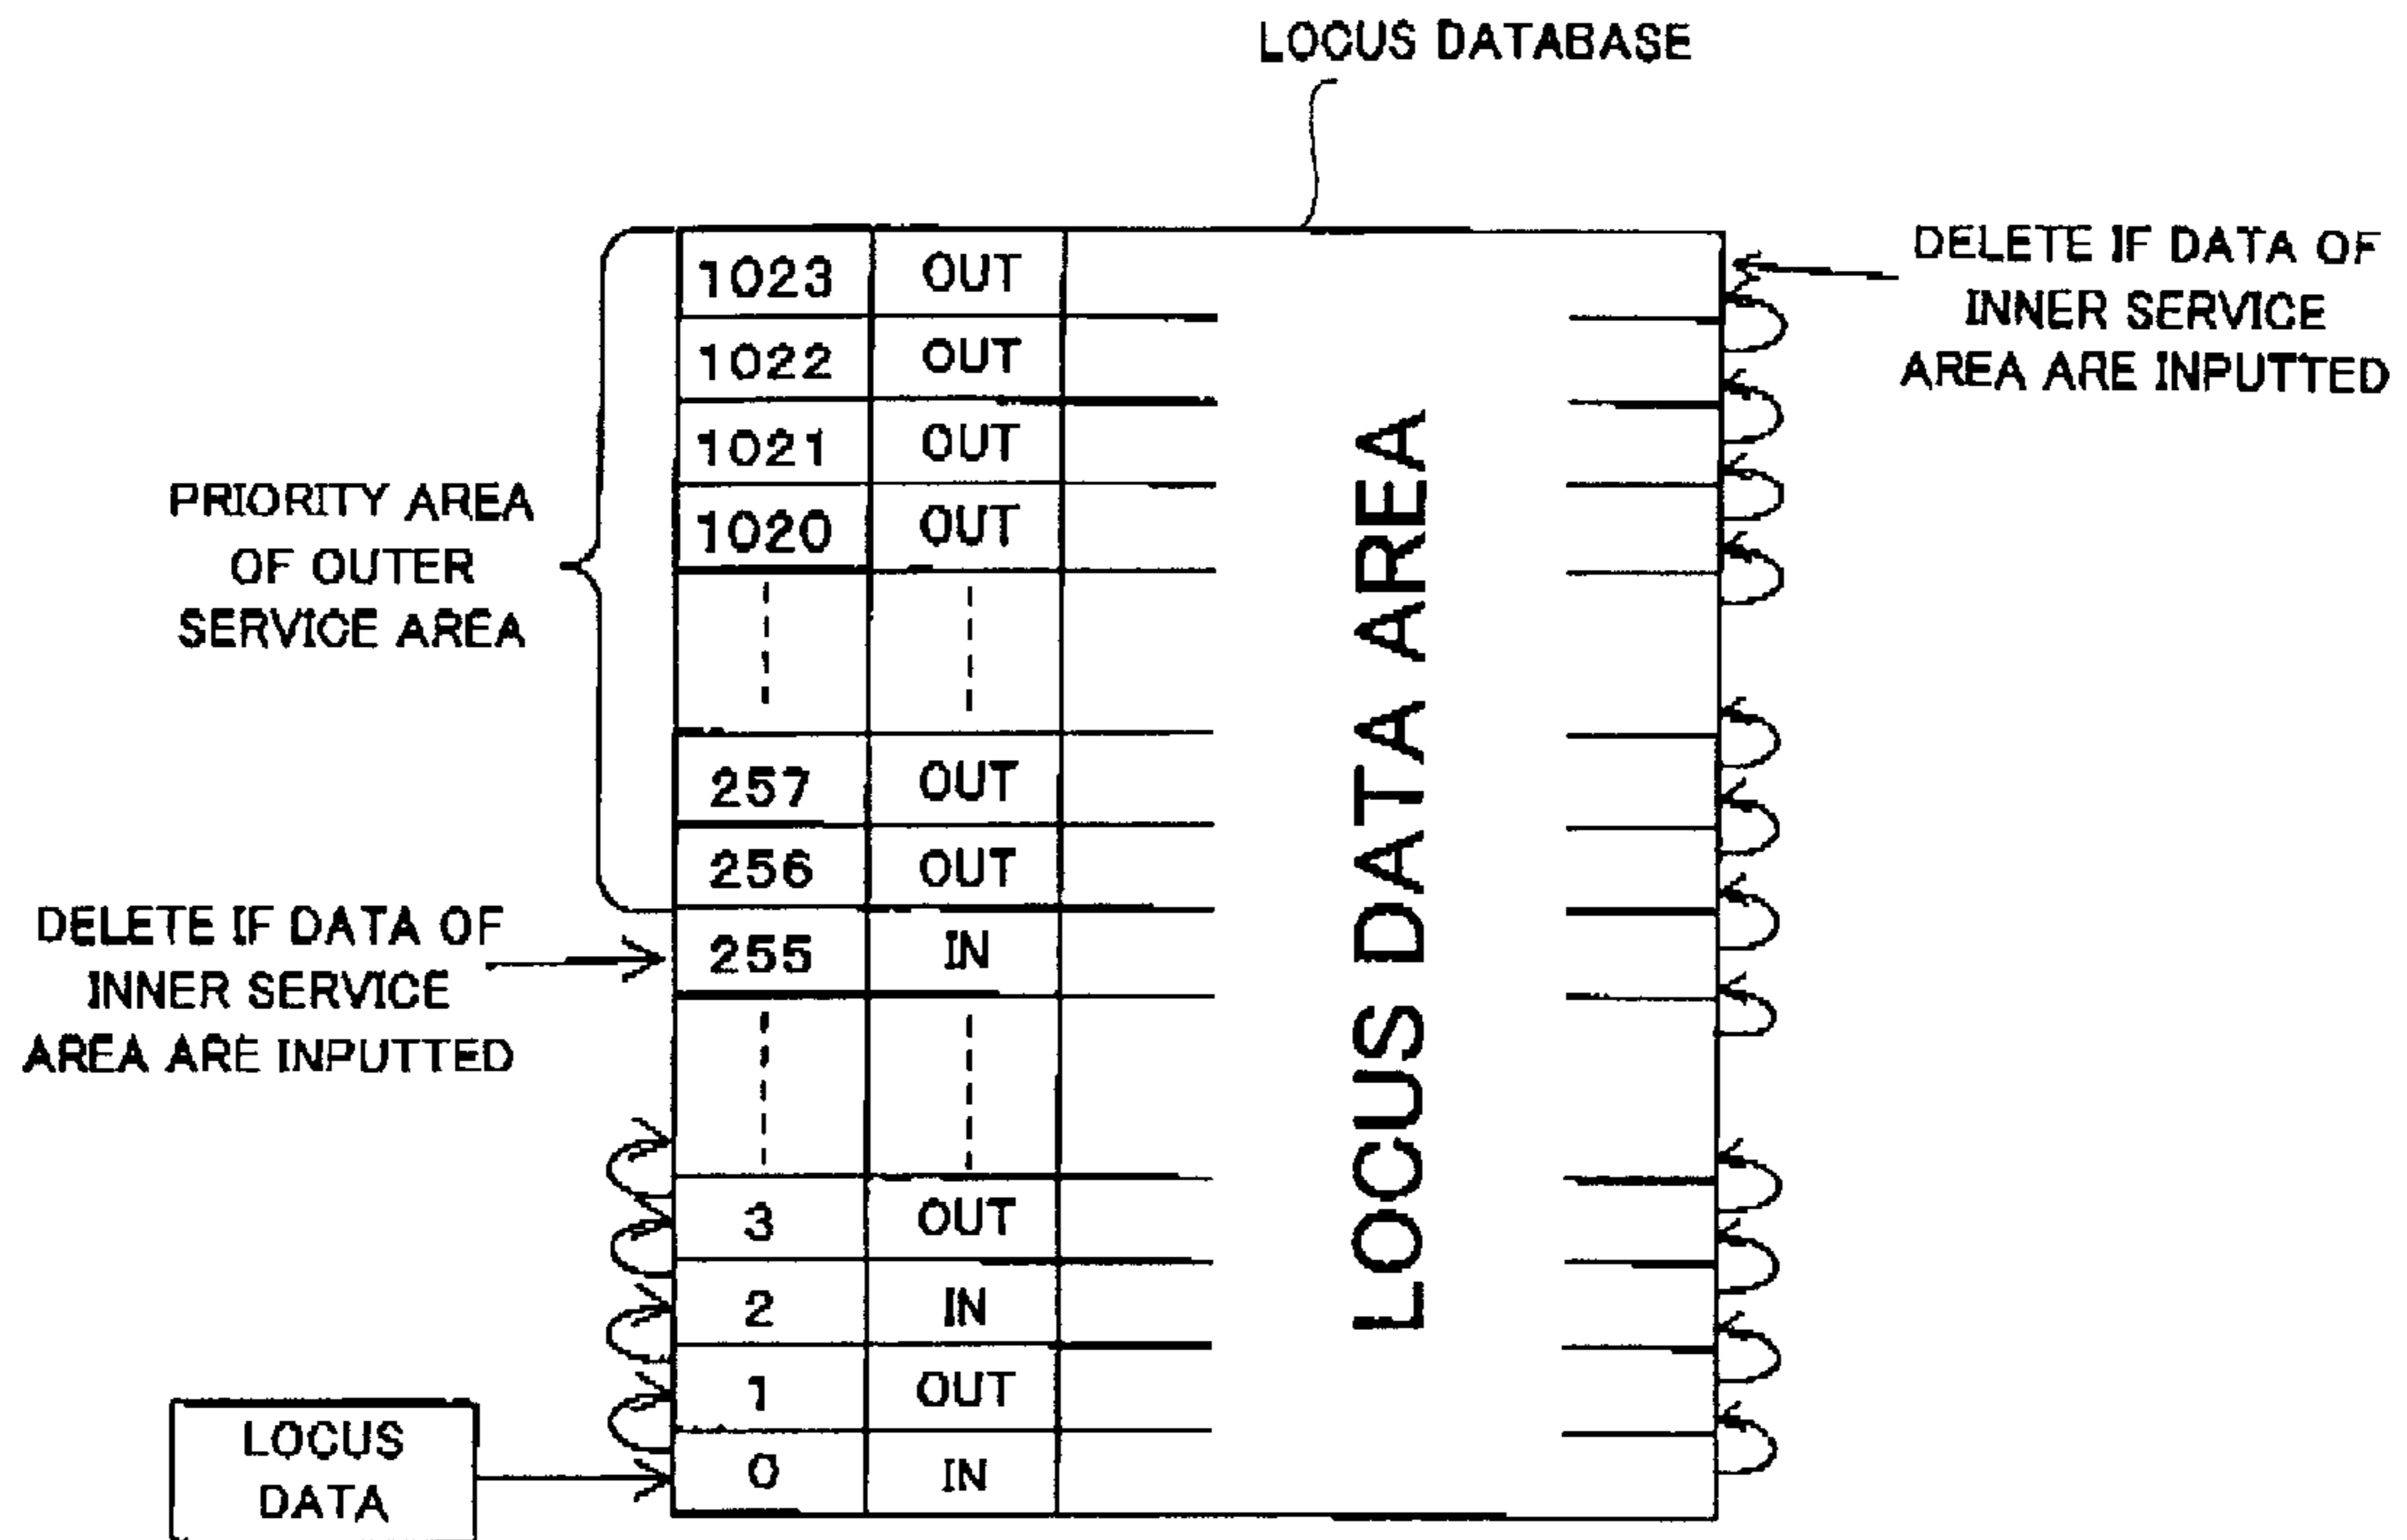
LOCUS DATABASE

DELETE IF DATA OF INNER SERVICE AREA ARE INPUTTED

PRIORITY AREA OF OUTER SERVICE AREA

| 1023 | OUT |
|---|---|
| 1022 | OUT |
| 1021 | OUT |
| 1020 | OUT |
| ⋮ | ⋮ |
| 257 | OUT |
| 256 | OUT |
| 255 | IN |
| ⋮ | ⋮ |
| 3 | OUT |
| 2 | IN |
| 1 | OUT |
| 0 | IN |

LOCUS DATA AREA

DELETE IF DATA OF INNER SERVICE AREA ARE INPUTTED

LOCUS DATA